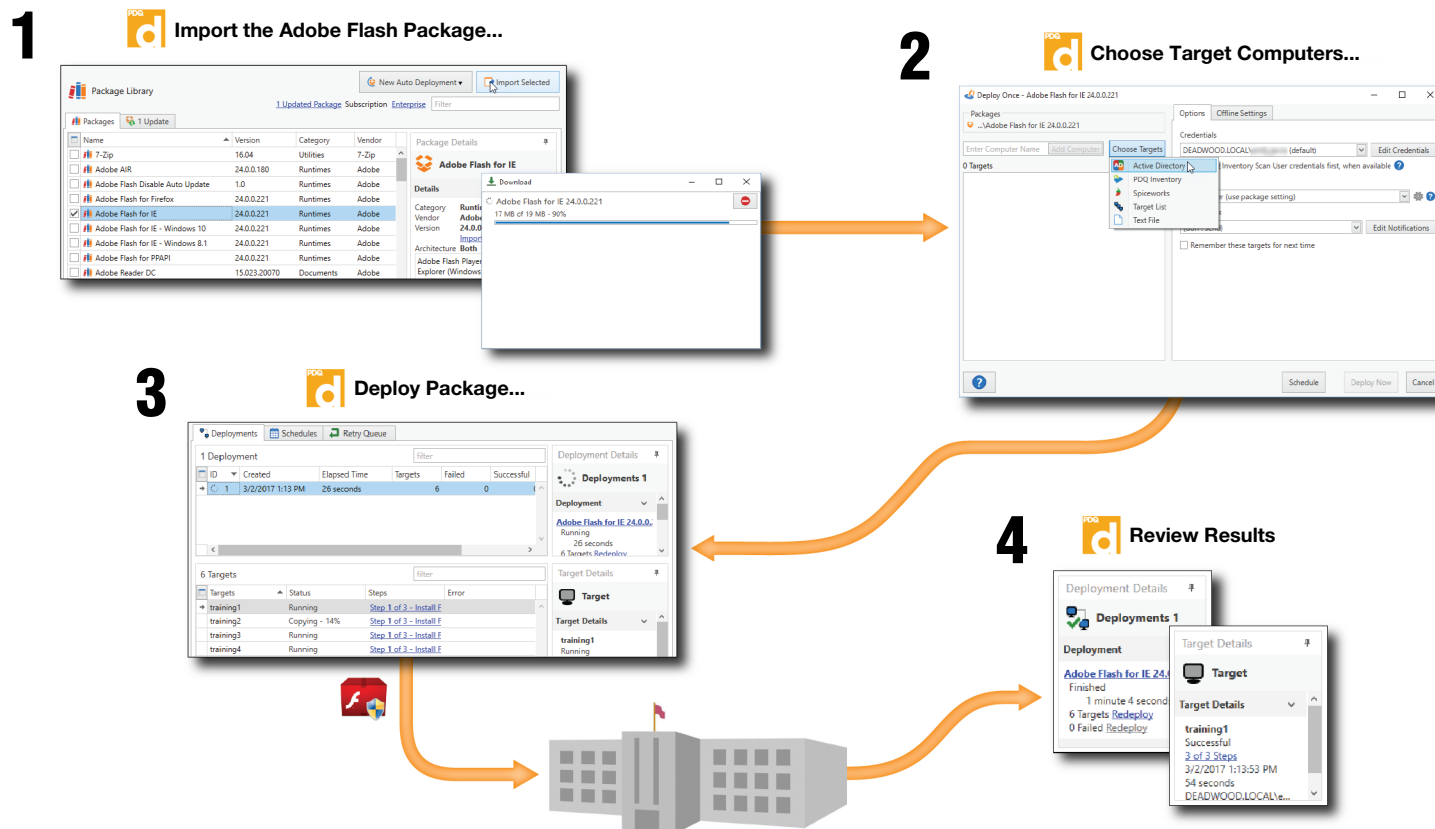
1

PDQ d Import the Adobe Flash Package...

Package Library

New Auto Deployment ▾ Import Selected

1 Updated Package Subscription Enterprise Filter

Packages 1 Update

| Name | Version | Category | Vendor |
|---|---|---|---|
| 7-Zip | 16.04 | Utilities | 7-Zip |
| Adobe AIR | 24.0.0.180 | Runtimes | Adobe |
| Adobe Flash Disable Auto Update | 1.0 | Runtimes | Adobe |
| Adobe Flash for Firefox | 24.0.0.221 | Runtimes | Adobe |
| Adobe Flash for IE | 24.0.0.221 | Runtimes | Adobe |
| Adobe Flash for IE - Windows 10 | 24.0.0.221 | Runtimes | Adobe |
| Adobe Flash for IE - Windows 8.1 | 24.0.0.221 | Runtimes | Adobe |
| Adobe Flash for PPAPI | 24.0.0.221 | Runtimes | Adobe |
| Adobe Reader DC | 15.023.20070 | Documents | Adobe |

Package Details

Adobe Flash for IE

Details

Category Runti
Vendor Adob
Version 24.0.
Impor
Architecture Both
Adobe Flash Player
Explorer (Windows

Download

Adobe Flash for IE 24.0.0.221

17 MB of 19 MB - 90%

2

PDQ d Choose Target Computers...

Deploy Once - Adobe Flash for IE 24.0.0.221

Packages
...\Adobe Flash for IE 24.0.0.221

Enter Computer Name Add Computer Choose Targets

0 Targets

Active Directory
PDQ Inventory
Spiceworks
Target List
Text File

Options Offline Settings

Credentials
DEADWOOD.LOCAL\ (default) Edit Credentials
Inventory Scan User credentials first, when available
r (use package setting)
Edit Notifications
Remember these targets for next time

Schedule Deploy Now Cancel

3

PDQ d Deploy Package...

Deployments Schedules Retry Queue

1 Deployment filter

| ID | Created | Elapsed Time | Targets | Failed | Successful |
|---|---|---|---|---|---|
| 1 | 3/2/2017 1:13 PM | 26 seconds | 6 | 0 | |

Deployment Details

Deployments 1

Deployment

Adobe Flash for IE 24.0.0.
Running
26 seconds
6 Targets Redeploy

6 Targets filter

| Targets | Status | Steps | Error |
|---|---|---|---|
| training1 | Running | Step 1 of 3 - Install F | |
| training2 | Copying - 14% | Step 1 of 3 - Install F | |
| training3 | Running | Step 1 of 3 - Install F | |
| training4 | Running | Step 1 of 3 - Install F | |

Target Details

Target

Target Details

training1
Running

4

PDQ d Review Results

Deployment Details

Deployments 1

Deployment

Adobe Flash for IE 24.0
Finished
1 minute 4 second
6 Targets Redeploy
0 Failed Redeploy

Target Details

Target

Target Details

training1
Successful
3 of 3 Steps
3/2/2017 1:13:53 PM
54 seconds
DEADWOOD.LOCAL\e...